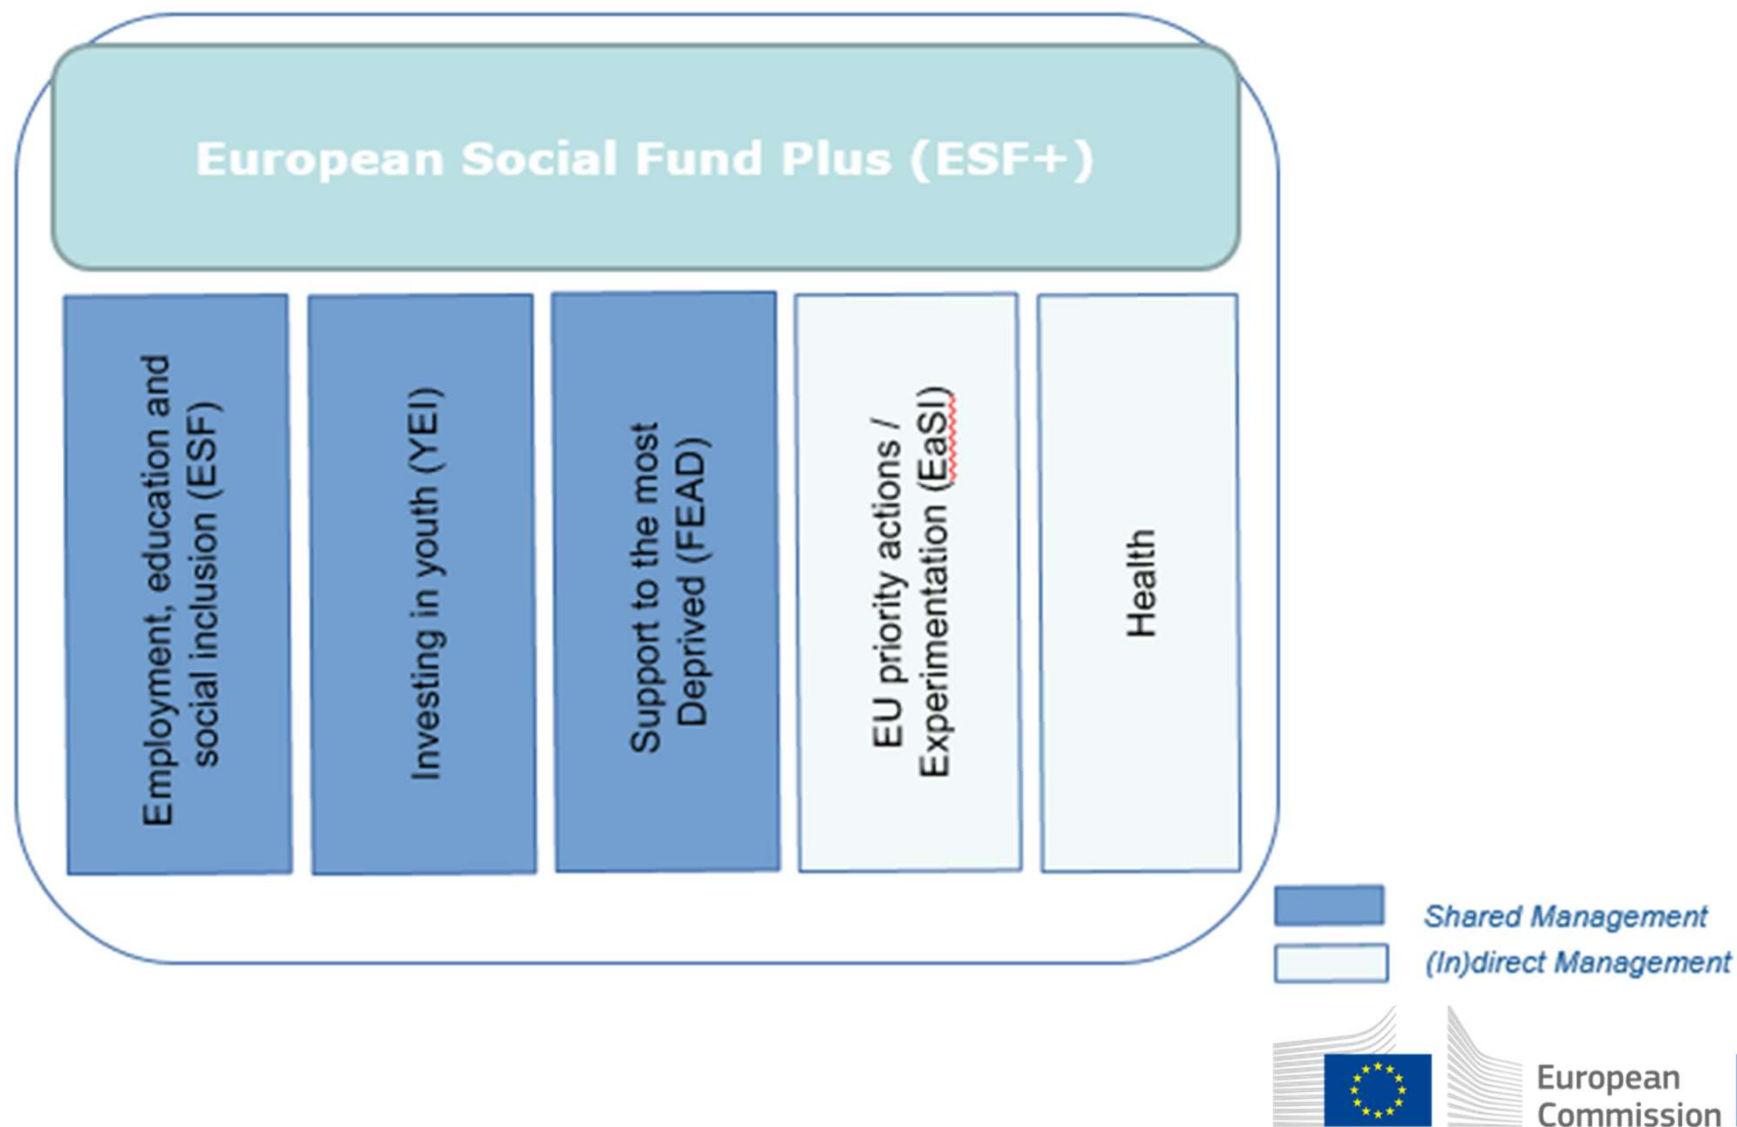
European Social Fund Plus (ESF+)

Employment, education and social inclusion (ESF)

Investing in youth (YEI)

Support to the most Deprived (FEAD)

EU priority actions / Experimentation (EaSI)

Health

Shared Management

(In)direct Management

European Commission